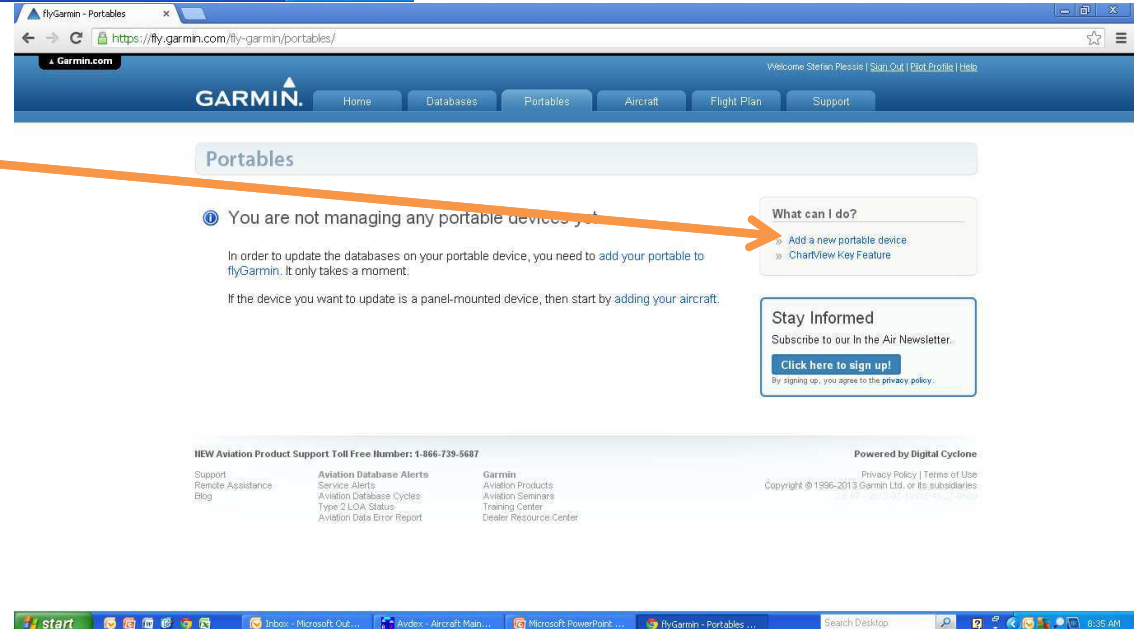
flyGarmin - Portables ×

https://fly.garmin.com/fly-garmin/portables/

Garmin.com

Welcome Stefan Plessis | Sign Out | Pilot Profile | Help

GARMIN.

Home | Databases | Portables | Aircraft | Flight Plan | Support

Portables

You are not managing any portable devices yet

In order to update the databases on your portable device, you need to add your portable to flyGarmin. It only takes a moment.

If the device you want to update is a panel-mounted device, then start by adding your aircraft.

What can I do?

» Add a new portable device
» ChartView Key Feature

Stay Informed

Subscribe to our In the Air Newsletter.

Click here to sign up!

By signing up, you agree to the privacy policy.

NEW Aviation Product Support Toll Free Number: 1-866-739-5687

Powered by Digital Cyclone

Support
Remote Assistance
Blog

Aviation Database Alerts
Service Alerts
Aviation Database Cycles
Type 2 LOA Status
Aviation Data Error Report

Garmin
Aviation Products
Aviation Seminars
Training Center
Dealer Resource Center

Privacy Policy | Terms of Use
Copyright © 1996-2013 Garmin Ltd. or its subsidiaries

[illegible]

start | Inbox - Microsoft Out... | Avdex - Aircraft Main... | Microsoft PowerPoint ... | flyGarmin - Portables ... | Search Desktop | 8:35 AM